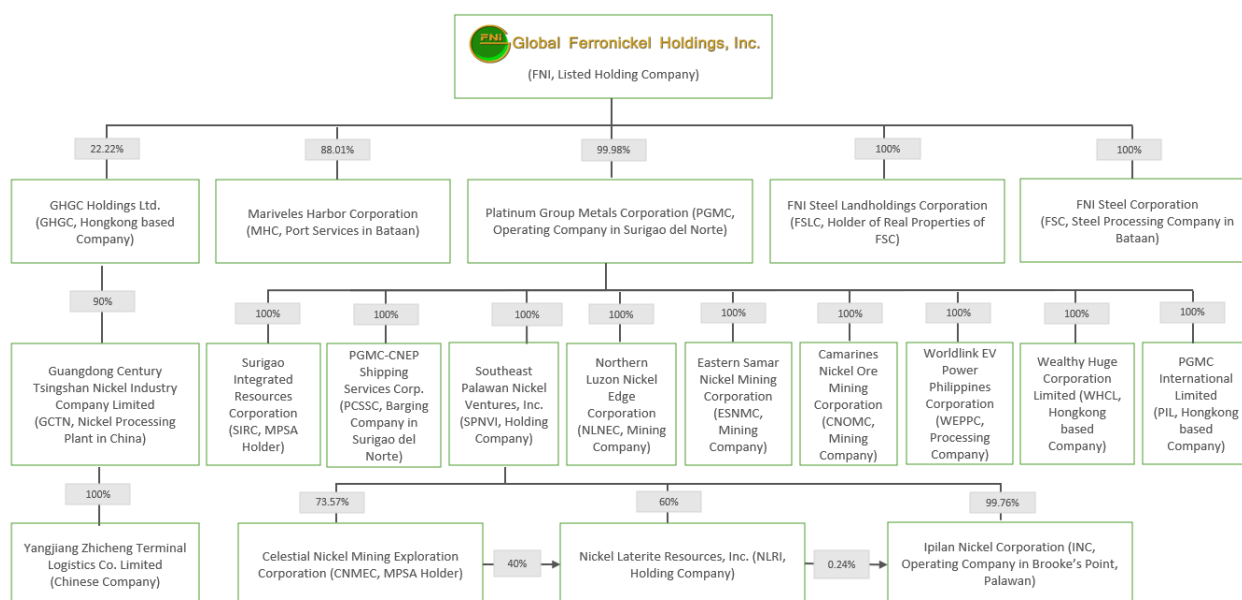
FNI Global Ferronickel Holdings, Inc.

(FNI, Listed Holding Company)

22.22%

88.01%

99.98%

100%

100%

GHGC Holdings Ltd. (GHGC, Hongkong based Company)

Mariveles Harbor Corporation (MHC, Port Services in Bataan)

Platinum Group Metals Corporation (PGMC, Operating Company in Surigao del Norte)

FNI Steel Landholdings Corporation (FSLC, Holder of Real Properties of FSC)

FNI Steel Corporation (FSC, Steel Processing Company in Bataan)

90%

Guangdong Century Tsingshan Nickel Industry Company Limited (GCTN, Nickel Processing Plant in China)

100%

Yangjiang Zhicheng Terminal Logistics Co. Limited (Chinese Company)

100%

Surigao Integrated Resources Corporation (SIRC, MPSA Holder)

100%

PGMC-CNEP Shipping Services Corp. (PCSSC, Barging Company in Surigao del Norte)

100%

Southeast Palawan Nickel Ventures, Inc. (SPNVI, Holding Company)

100%

Northern Luzon Nickel Edge Corporation (NLNEC, Mining Company)

100%

Eastern Samar Nickel Mining Corporation (ESNMC, Mining Company)

100%

Camarines Nickel Ore Mining Corporation (CNOMC, Mining Company)

100%

Worldlink EV Power Philippines Corporation (WEPPC, Processing Company)

100%

Wealthy Huge Corporation Limited (WHCL, Hongkong based Company)

100%

PGMC International Limited (PIL, Hongkong based Company)

73.57%

60%

99.76%

Celestial Nickel Mining Exploration Corporation (CNMEC, MPSA Holder)

40%

Nickel Laterite Resources, Inc. (NLRI, Holding Company)

0.24%

Ipilan Nickel Corporation (INC, Operating Company in Brooke's Point, Palawan)